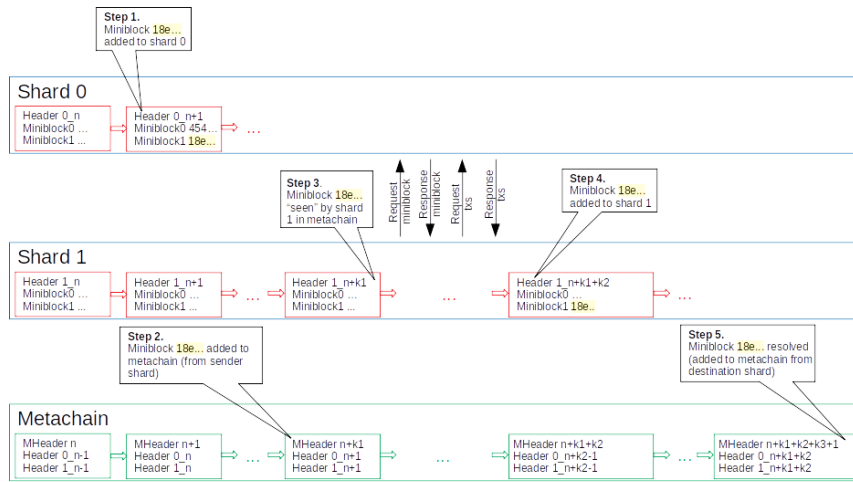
Step 1.
Miniblock 18e...
added to shard 0

Shard 0

Header 0_n
Miniblock0 ...
Miniblock1 ...

Header 0_n+1
Miniblock0 454...
Miniblock1 18e...

...

Step 3.
Miniblock 18e...
"seen" by shard 1 in metachain

Request miniblock

Response miniblock

Request txs

Response txs

Step 4.
Miniblock 18e...
added to shard 1

Shard 1

Header 1_n
Miniblock0 ...
Miniblock1 ...

Header 1_n+1
Miniblock0 ...
Miniblock1 ...

...

Header 1_n+k1
Miniblock0 ...
Miniblock1 ...

...

Header 1_n+k1+k2
Miniblock0 ...
Miniblock1 18e..

...

Step 2.
Miniblock 18e... added to metachain (from sender shard)

Step 5.
Miniblock 18e... resolved (added to metachain from destination shard)

Metachain

MHeader n
Header 0_n-1
Header 1_n-1

MHeader n+1
Header 0_n
Header 1_n

...

MHeader n+k1
Header 0_n+1
Header 1_n+1

...

MHeader n+k1+k2
Header 0_n+k2-1
Header 1_n+k2-1

...

MHeader n+k1+k2+k3+1
Header 0_n+k1+k2
Header 1_n+k1+k2